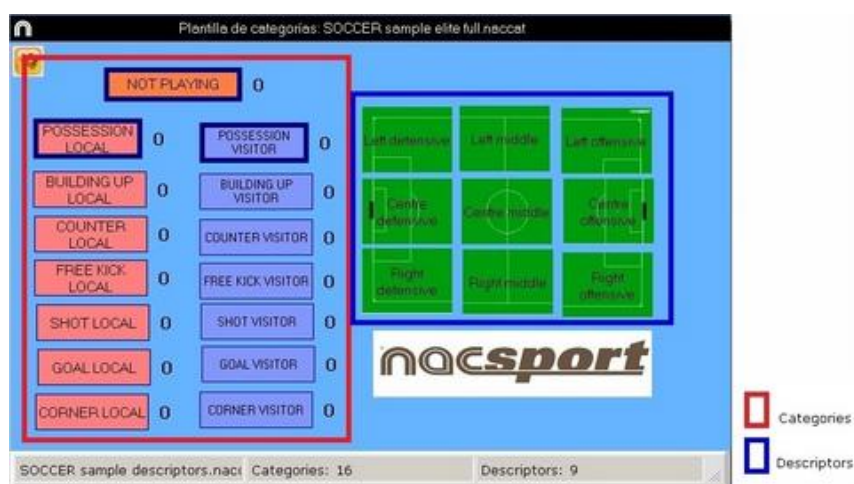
Plantilla de categorías: SOCCER sample elite full.naccat

NOT PLAYING 0

POSSESSION LOCAL 0
POSSESSION VISITOR 0

BUILDING UP LOCAL 0
BUILDING UP VISITOR 0

COUNTER LOCAL 0
COUNTER VISITOR 0

FREE KICK LOCAL 0
FREE KICK VISITOR 0

SHOT LOCAL 0
SHOT VISITOR 0

GOAL LOCAL 0
GOAL VISITOR 0

CORNER LOCAL 0
CORNER VISITOR 0

Left defensive
Left middle
Left offensive
Centre defensive
Centre middle
Centre offensive
Right defensive
Right middle
Right offensive

nacsport

SOCCER sample descriptors.nacı Categories: 16 Descriptors: 9

Categories
Descriptors